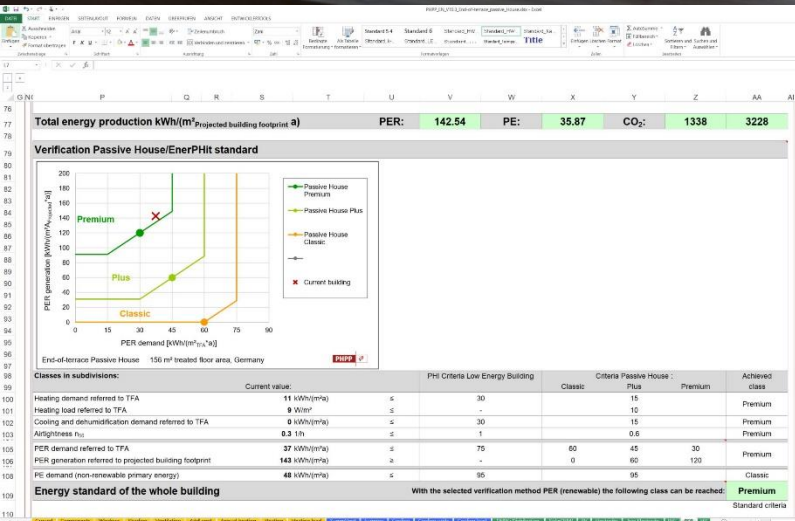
PHPP_EN_V10.3_End-of-terrace_passive_house.xlsx - Excel

DATEI START EINFÜGEN SEITENLAYOUT FORMELN DATEN ÜBERPRÜFEN ANSICHT ENTWICKLERTOOLS

Standard 5 Standard 6 Standard_PHI Standard_4 Title

| | P | Q | R | S | T | U | V | W | X | Y | Z | AA |
|---|---|---|---|---|---|---|---|---|---|---|---|---|
| 77 | Total energy production kWh/(m²$_{Projected\ building\ footprint}$ a) | | | | | PER: | 142.54 | PE: | 35.87 | CO₂: | 1338 | 3228 |

Verification Passive House/EnerPHit standard

PER generation [kWh/(m²$_{Projected}$*a)]

200
180
160
140
120
100
80
60
40
20
0

Premium
Plus
Classic

0 15 30 45 60 75 90

PER demand [kWh/(m²$_{TFA}$*a)]

Passive House Premium
Passive House Plus
Passive House Classic
Current building

End-of-terrace Passive House 156 m² treated floor area, Germany

PHPP

| Classes in subdivisions: | Current value: | | | PHI Criteria Low Energy Building | Criteria Passive House : Classic | Plus | Premium | Achieved class |
|---|---|---|---|---|---|---|---|---|
| Heating demand referred to TFA | 11 | kWh/(m²a) | ≤ | 30 | | 15 | | Premium |
| Heating load referred to TFA | 9 | W/m² | ≤ | - | | 10 | | |
| Cooling and dehumidification demand referred to TFA | 0 | kWh/(m²a) | ≤ | 30 | | 15 | | Premium |
| Airtightness n$_{50}$ | 0.3 | 1/h | ≤ | 1 | | 0.6 | | Premium |
| PER demand referred to TFA | 37 | kWh/(m²a) | ≤ | 75 | 60 | 45 | 30 | Premium |
| PER generation referred to projected building footprint | 143 | kWh/(m²a) | ≥ | - | 0 | 60 | 120 | |
| PE demand (non-renewable primary energy) | 48 | kWh/(m²a) | ≤ | 95 | | 95 | | Classic |

Energy standard of the whole building

With the selected verification method PER (renewable) the following class can be reached: Premium

Standard criteria